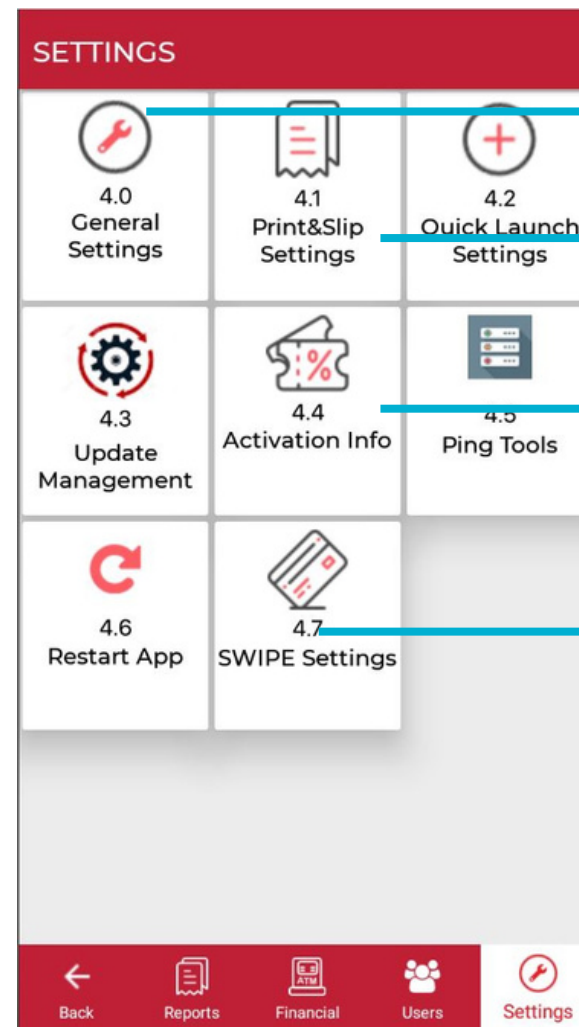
SETTINGS

4.0
General Settings

4.1
Print&Slip Settings

4.2
Quick Launch Settings

4.3
Update Management

4.4
Activation Info

4.5
Ping Tools

4.6
Restart App

4.7
SWIPE Settings

Back
Reports
ATM
Financial
Users
Settings